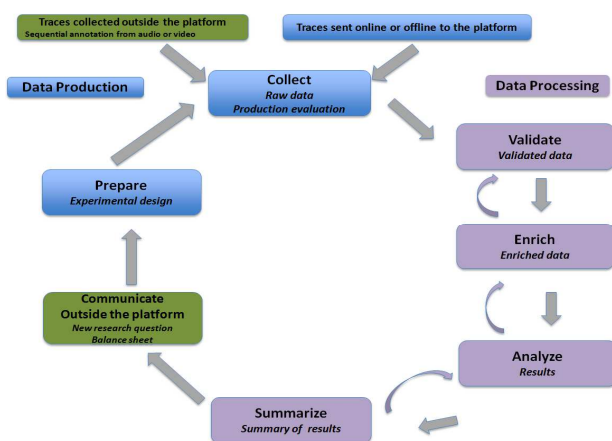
Traces collected outside the platform
Sequential annotation from audio or video

Traces sent online or offline to the platform

Data Production

Collect
Raw data
Production evaluation

Data Processing

Validate
Validated data

Prepare
Experimental design

Enrich
Enriched data

Communicate
Outside the platform
New research question
Balance sheet

Analyze
Results

Summarize
Summary of results